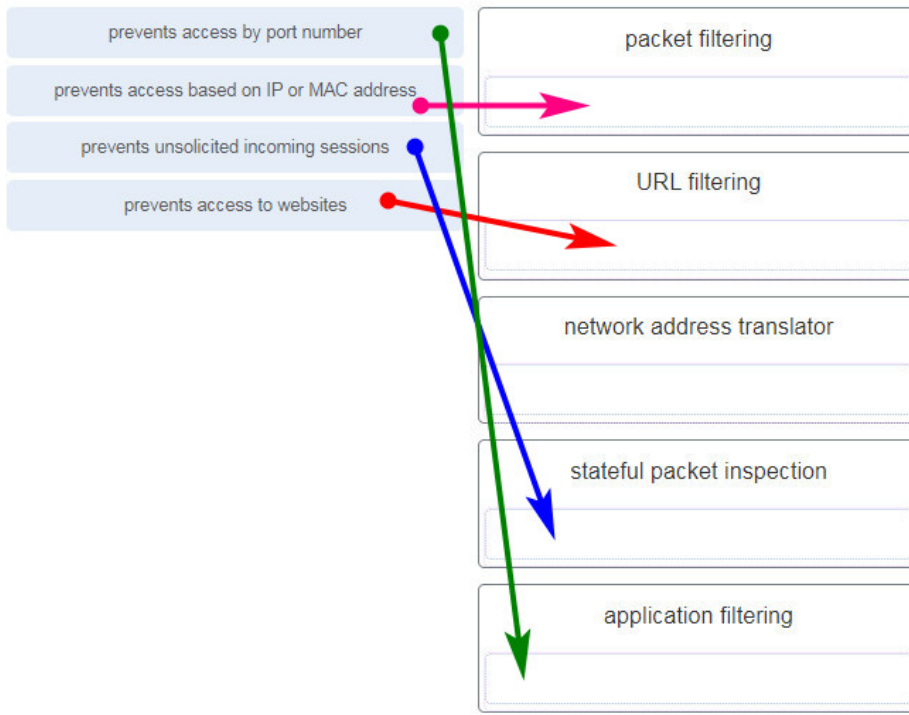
prevents access by port number

prevents access based on IP or MAC address

prevents unsolicited incoming sessions

prevents access to websites

packet filtering

URL filtering

network address translator

stateful packet inspection

application filtering